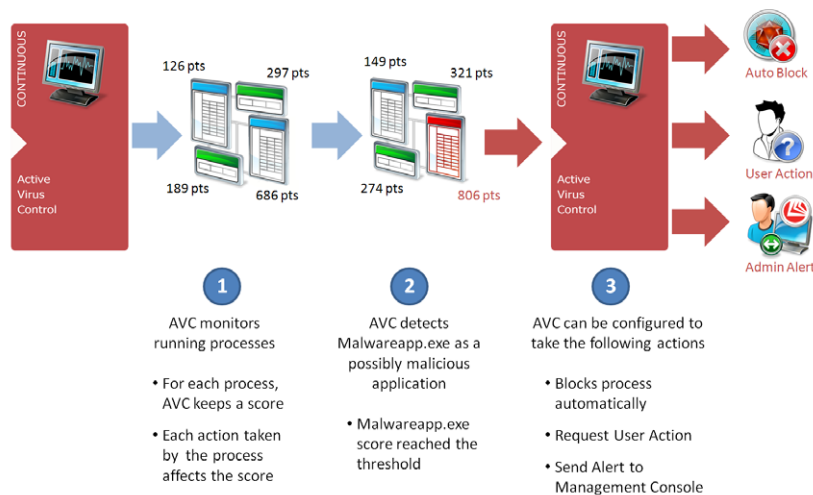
CONTINUOUS

Active Virus Control

126 pts

297 pts

189 pts

686 pts

149 pts

321 pts

274 pts

806 pts

CONTINUOUS

Active Virus Control

Auto Block

User Action

Admin Alert

1

AVC monitors running processes

• For each process, AVC keeps a score

• Each action taken by the process affects the score

2

AVC detects Malwareapp.exe as a possibly malicious application

• Malwareapp.exe score reached the threshold

3

AVC can be configured to take the following actions

• Blocks process automatically

• Request User Action

• Send Alert to Management Console